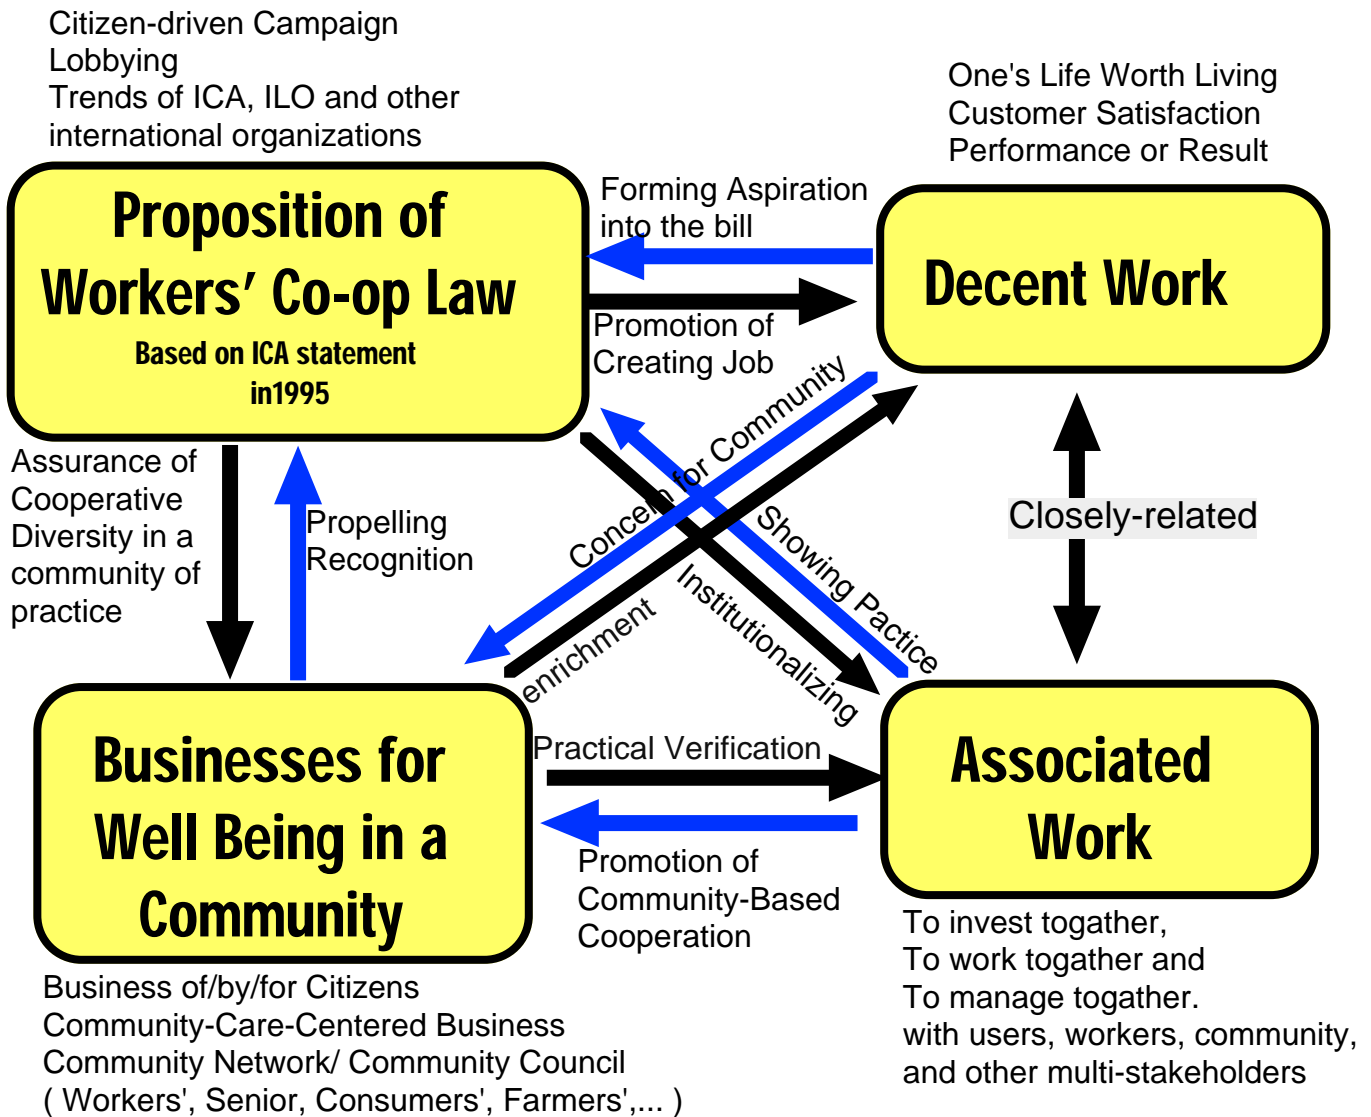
Citizen-driven Campaign
Lobbying
Trends of ICA, ILO and other international organizations

One's Life Worth Living
Customer Satisfaction
Performance or Result

Proposition of Workers' Co-op Law
Based on ICA statement in1995

Forming Aspiration into the bill

Decent Work

Promotion of Creating Job

Concern for Community

Showing Pactice

Assurance of Cooperative Diversity in a community of practice

Propelling Recognition

enrichment

Institutionalizing

Closely-related

Businesses for Well Being in a Community

Practical Verification

Associated Work

Promotion of Community-Based Cooperation

To invest togather,
To work togather and
To manage togather.
with users, workers, community, and other multi-stakeholders

Business of/by/for Citizens
Community-Care-Centered Business
Community Network/ Community Council
( Workers', Senior, Consumers', Farmers',... )